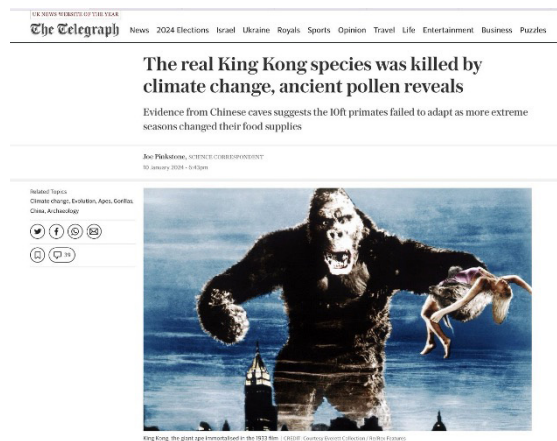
UK NEWS WEBSITE OF THE YEAR

The Telegraph

News 2024 Elections Israel Ukraine Royals Sports Opinion Travel Life Entertainment Business Puzzles

The real King Kong species was killed by climate change, ancient pollen reveals

Evidence from Chinese caves suggests the 10ft primates failed to adapt as more extreme seasons changed their food supplies

Joe Pinkstone, SCIENCE CORRESPONDENT
10 January 2024 • 5:43pm

Related Topics
Climate change, Evolution, Apes, Gorillas, China, Archaeology

39

King Kong, the giant ape immortalised in the 1933 film | CREDIT: Courtesy Everett Collection / Rolfex Features